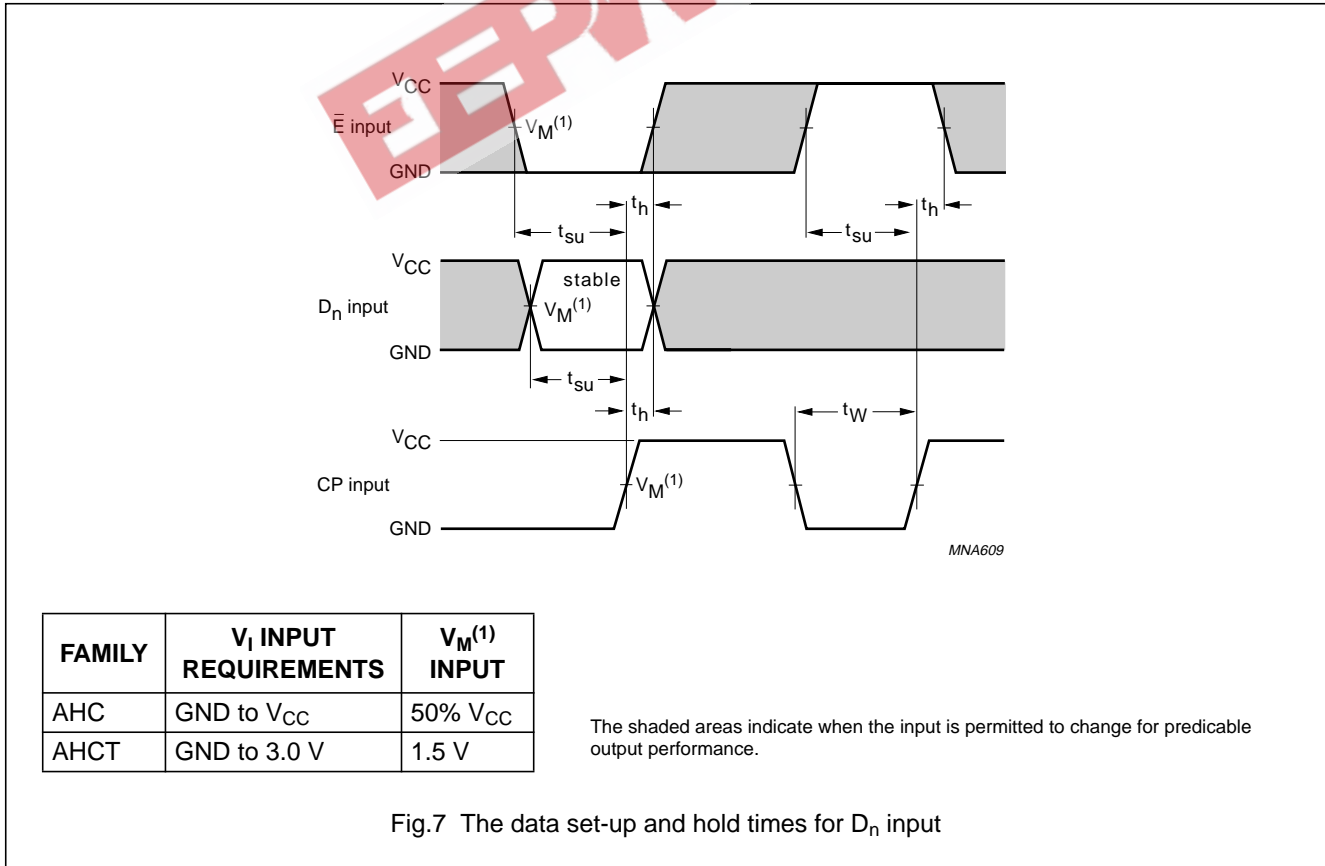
$V_{CC}$
$\bar{E}$ input
$V_M^{(1)}$
GND
$t_h$
$t_{su}$
$t_{su}$
$t_h$

$V_{CC}$
stable
$D_n$ input
$V_M^{(1)}$
GND
$t_{su}$
$t_h$
$t_W$

$V_{CC}$
CP input
$V_M^{(1)}$
GND

MNA609

| FAMILY | $V_I$ INPUT REQUIREMENTS | $V_M^{(1)}$ INPUT |
|---|---|---|
| AHC | GND to $V_{CC}$ | 50% $V_{CC}$ |
| AHCT | GND to 3.0 V | 1.5 V |

The shaded areas indicate when the input is permitted to change for predicable output performance.

Fig.7 The data set-up and hold times for $D_n$ input